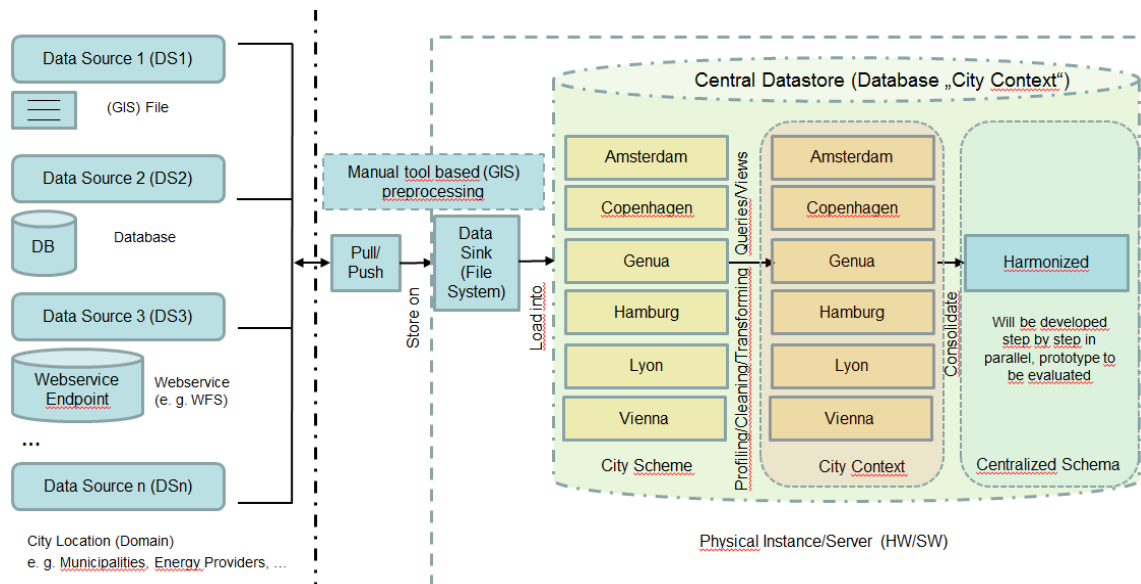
Data Source 1 (DS1)

(GIS) File

Data Source 2 (DS2)

DB

Database

Data Source 3 (DS3)

Webservice Endpoint

Webservice (e. g. WFS)

...

Data Source n (DSn)

City Location (Domain)
e. g. Municipalities, Energy Providers, ...

Pull/ Push

Store on

Manual tool based (GIS) preprocessing

Data Sink (File System)

Load into

Central Datastore (Database „City Context")

Amsterdam
Copenhagen
Genua
Hamburg
Lyon
Vienna

City Scheme

Profiling/Cleaning/Transforming Queries/Views

Amsterdam
Copenhagen
Genua
Hamburg
Lyon
Vienna

City Context

Consolidate

Harmonized

Will be developed step by step in parallel, prototype to be evaluated

Centralized Schema

Physical Instance/Server (HW/SW)